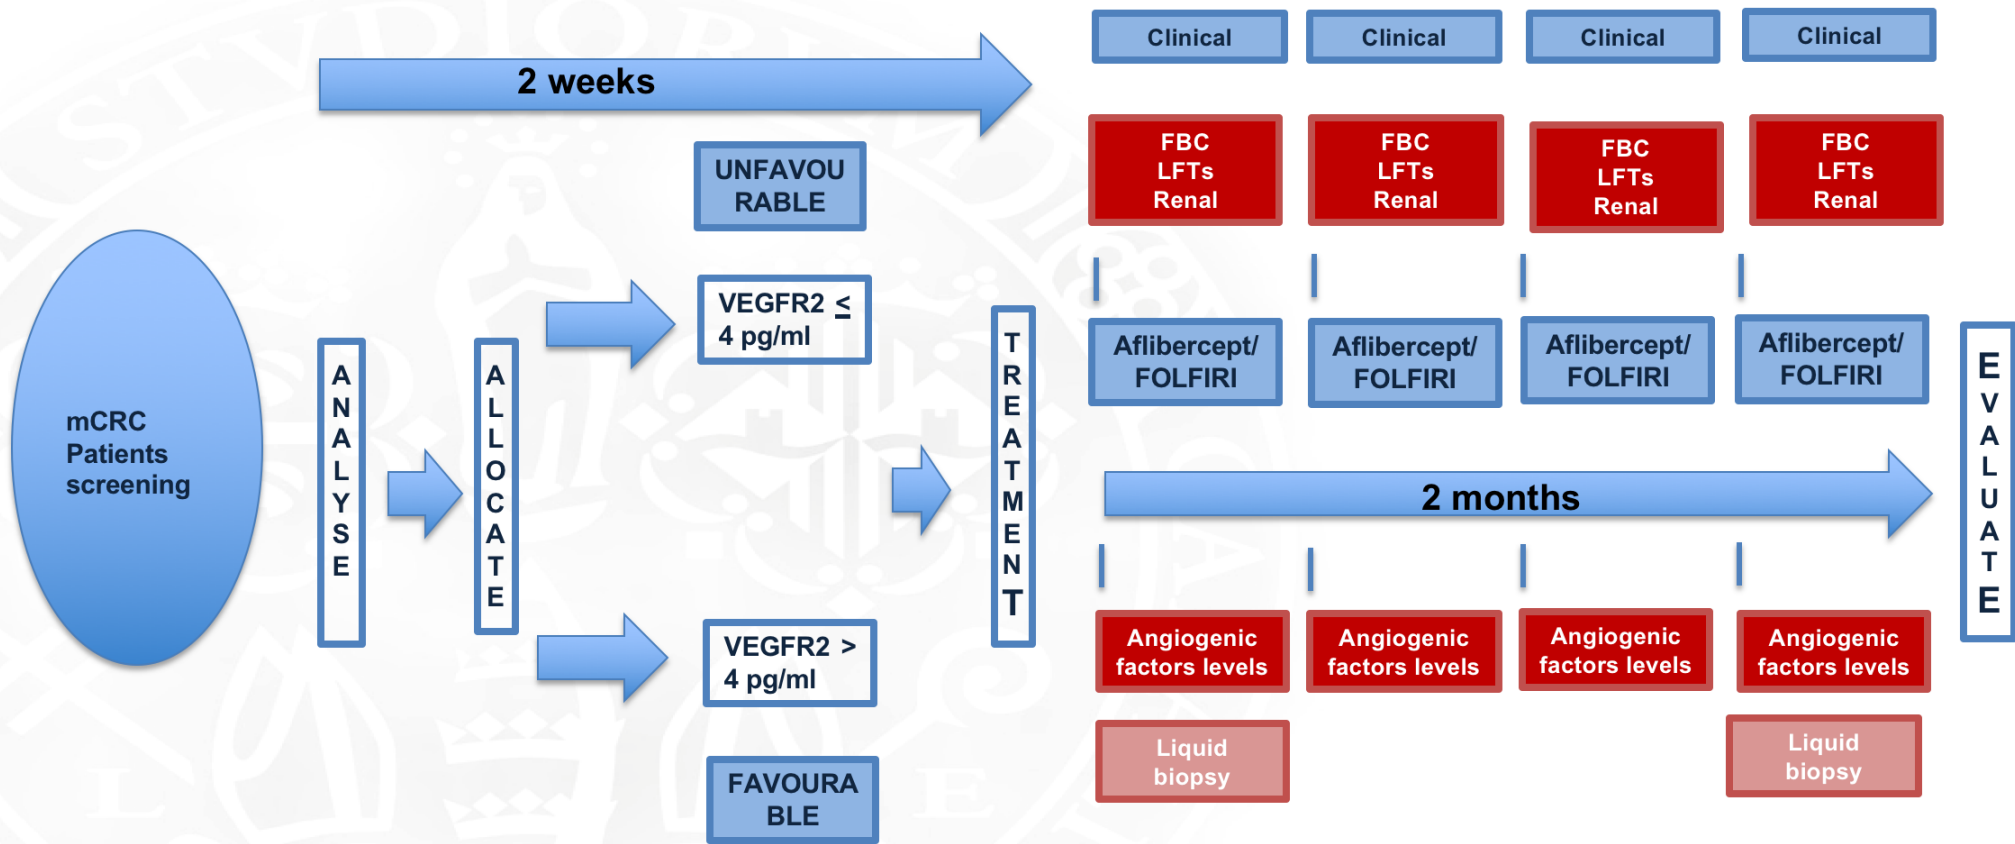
2 weeks

Clinical

Clinical

Clinical

Clinical

FBC
LFTs
Renal

FBC
LFTs
Renal

FBC
LFTs
Renal

FBC
LFTs
Renal

UNFAVOURABLE

mCRC Patients screening

ANALYSE

ALLOCATE

VEGFR2 $\leq$ 4 pg/ml

TREATMENT

Aflibercept/ FOLFIRI

Aflibercept/ FOLFIRI

Aflibercept/ FOLFIRI

Aflibercept/ FOLFIRI

2 months

EVALUATE

VEGFR2 > 4 pg/ml

Angiogenic factors levels

Angiogenic factors levels

Angiogenic factors levels

Angiogenic factors levels

Liquid biopsy

Liquid biopsy

FAVOURABLE